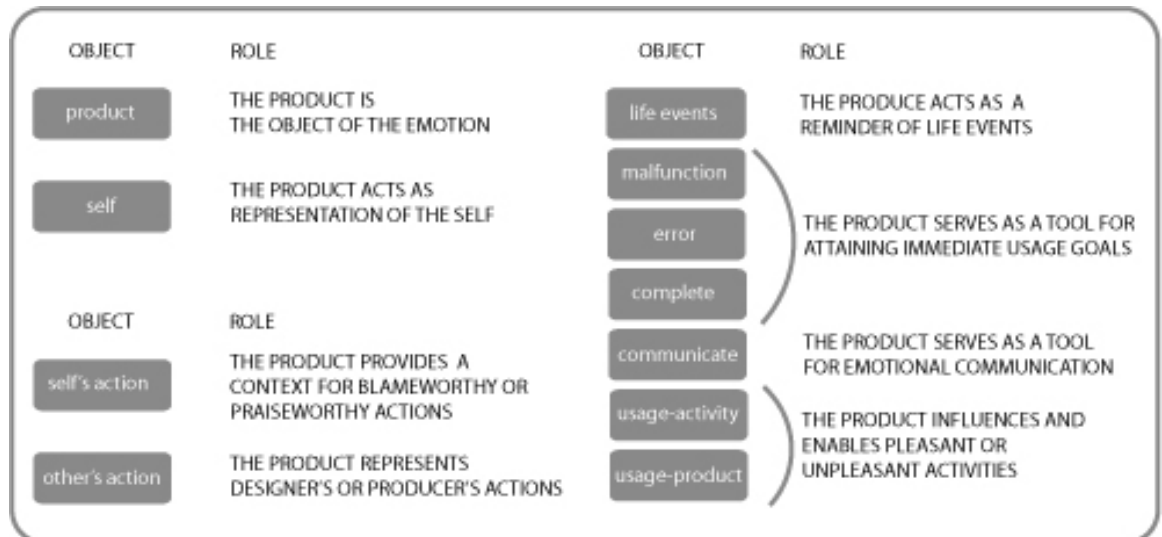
OBJECT ROLE

product THE PRODUCT IS THE OBJECT OF THE EMOTION

self THE PRODUCT ACTS AS REPRESENTATION OF THE SELF

OBJECT ROLE

self's action THE PRODUCT PROVIDES A CONTEXT FOR BLAMEWORTHY OR PRAISEWORTHY ACTIONS

other's action THE PRODUCT REPRESENTS DESIGNER'S OR PRODUCER'S ACTIONS

OBJECT ROLE

life events THE PRODUCE ACTS AS A REMINDER OF LIFE EVENTS

malfunction

error

complete

THE PRODUCT SERVES AS A TOOL FOR ATTAINING IMMEDIATE USAGE GOALS

communicate THE PRODUCT SERVES AS A TOOL FOR EMOTIONAL COMMUNICATION

usage-activity

usage-product

THE PRODUCT INFLUENCES AND ENABLES PLEASANT OR UNPLEASANT ACTIVITIES